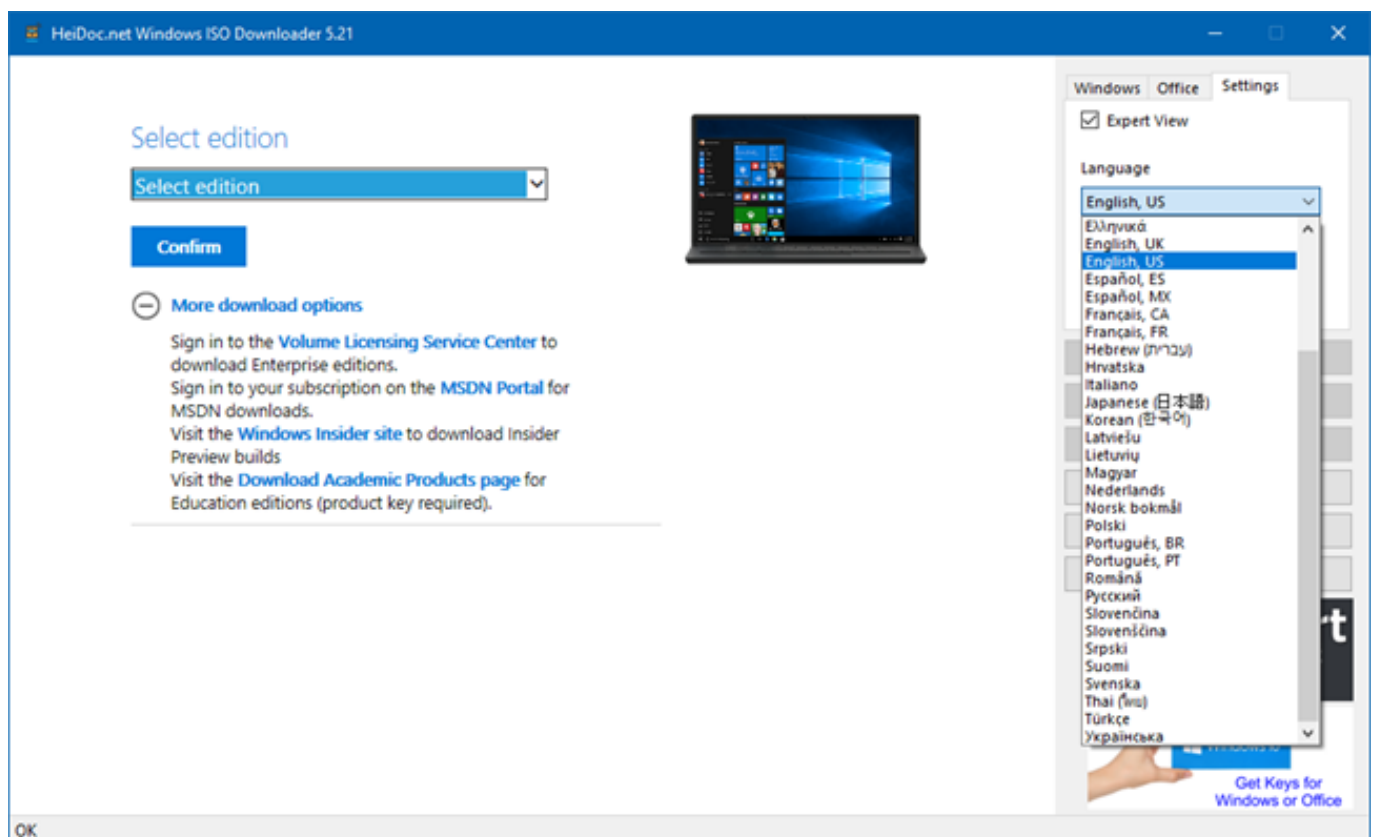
HeiDoc.net Windows ISO Downloader 5.21

Select edition

Select edition

Confirm

More download options

Sign in to the Volume Licensing Service Center to download Enterprise editions.
Sign in to your subscription on the MSDN Portal for MSDN downloads.
Visit the Windows Insider site to download Insider Preview builds
Visit the Download Academic Products page for Education editions (product key required).

Windows Office Settings

Expert View

Language

English, US

Ελληνικά
English, UK
English, US
Español, ES
Español, MX
Français, CA
Français, FR
Hebrew (עברית)
Hrvatska
Italiano
Japanese (日本語)
Korean (한국어)
Latviešu
Lietuvių
Magyar
Nederlands
Norsk bokmål
Polski
Português, BR
Português, PT
Română
Русский
Slovenčina
Slovenščina
Srpski
Suomi
Svenska
Thai (ไทย)
Türkçe
Українська

Get Keys for Windows or Office

OK